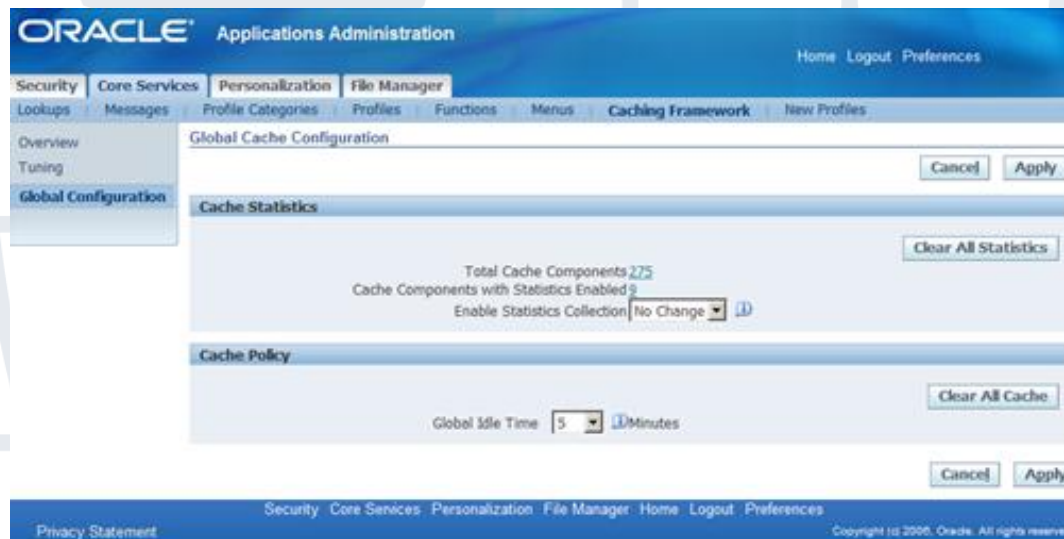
ORACLE Applications Administration

Home Logout Preferences

Security | Core Services | Personalization | File Manager

Lookups | Messages | Profile Categories | Profiles | Functions | Menus | Caching Framework | New Profiles

Overview
Tuning
Global Configuration

Global Cache Configuration

Cancel Apply

Cache Statistics

Clear All Statistics

Total Cache Components 275
Cache Components with Statistics Enabled 9
Enable Statistics Collection No Change

Cache Policy

Clear All Cache

Global Idle Time 5 Minutes

Cancel Apply

Security Core Services Personalization File Manager Home Logout Preferences

Privacy Statement

Copyright (c) 2006, Oracle. All rights reserve